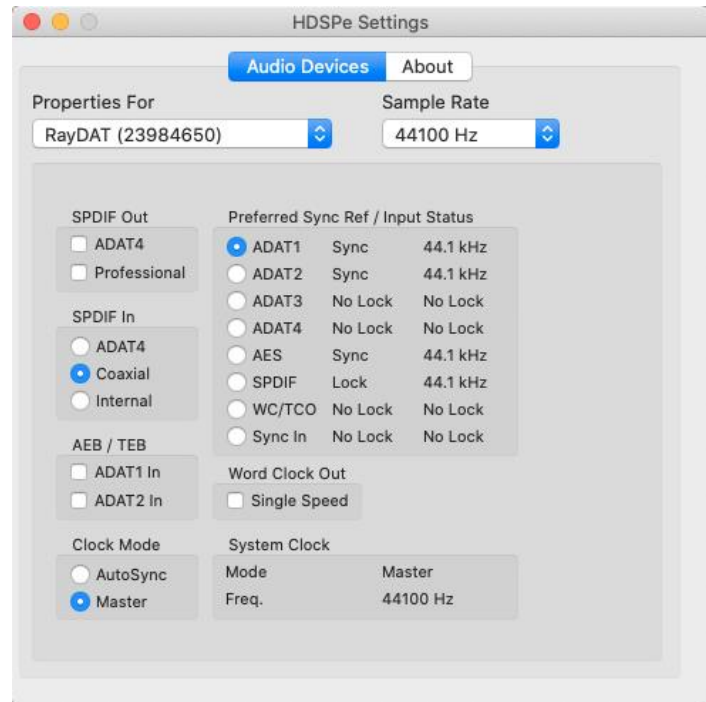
HDSPe Settings

Audio Devices About

Properties For
RayDAT (23984650)

Sample Rate
44100 Hz

SPDIF Out
ADAT4
Professional

SPDIF In
ADAT4
Coaxial
Internal

AEB / TEB
ADAT1 In
ADAT2 In

Clock Mode
AutoSync
Master

Preferred Sync Ref / Input Status

| | | |
|---|---|---|
| ADAT1 | Sync | 44.1 kHz |
| ADAT2 | Sync | 44.1 kHz |
| ADAT3 | No Lock | No Lock |
| ADAT4 | No Lock | No Lock |
| AES | Sync | 44.1 kHz |
| SPDIF | Lock | 44.1 kHz |
| WC/TCO | No Lock | No Lock |
| Sync In | No Lock | No Lock |

Word Clock Out
Single Speed

System Clock

| | |
|---|---|
| Mode | Master |
| Freq. | 44100 Hz |